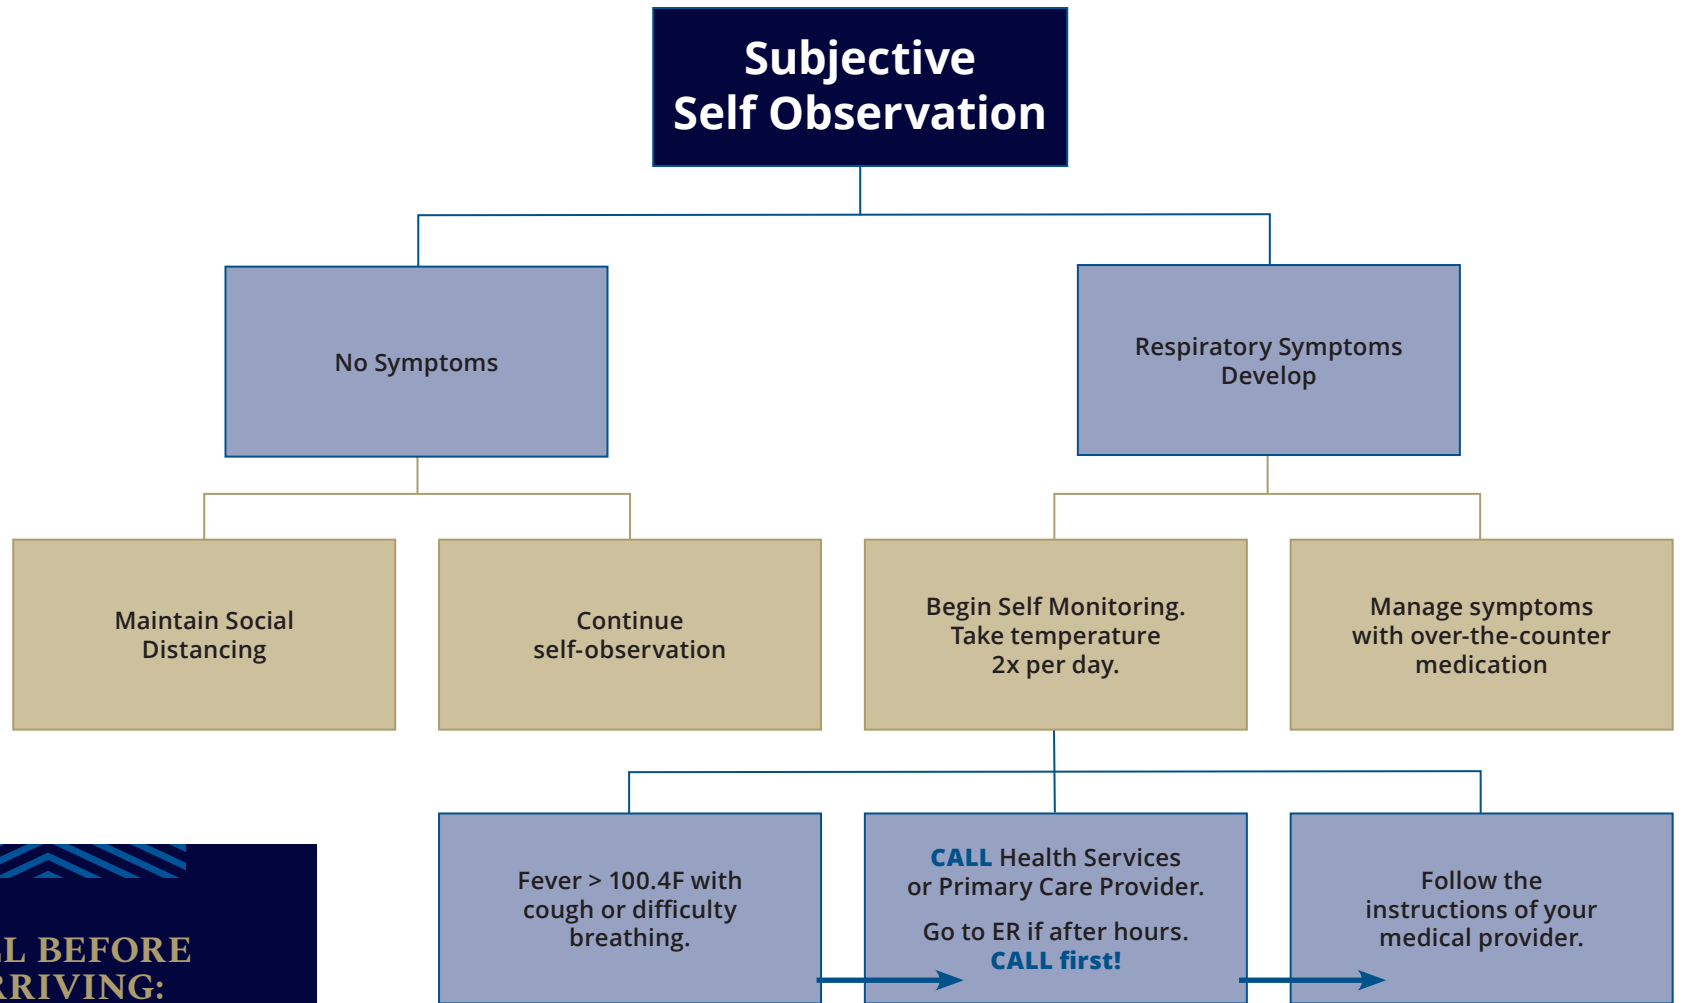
Subjective Self Observation

No Symptoms

Respiratory Symptoms Develop

Maintain Social Distancing

Continue self-observation

Begin Self Monitoring. Take temperature 2x per day.

Manage symptoms with over-the-counter medication

Fever > 100.4F with cough or difficulty breathing.

CALL Health Services or Primary Care Provider.

Go to ER if after hours. CALL first!

Follow the instructions of your medical provider.

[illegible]L BEFORE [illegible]RRIVING: